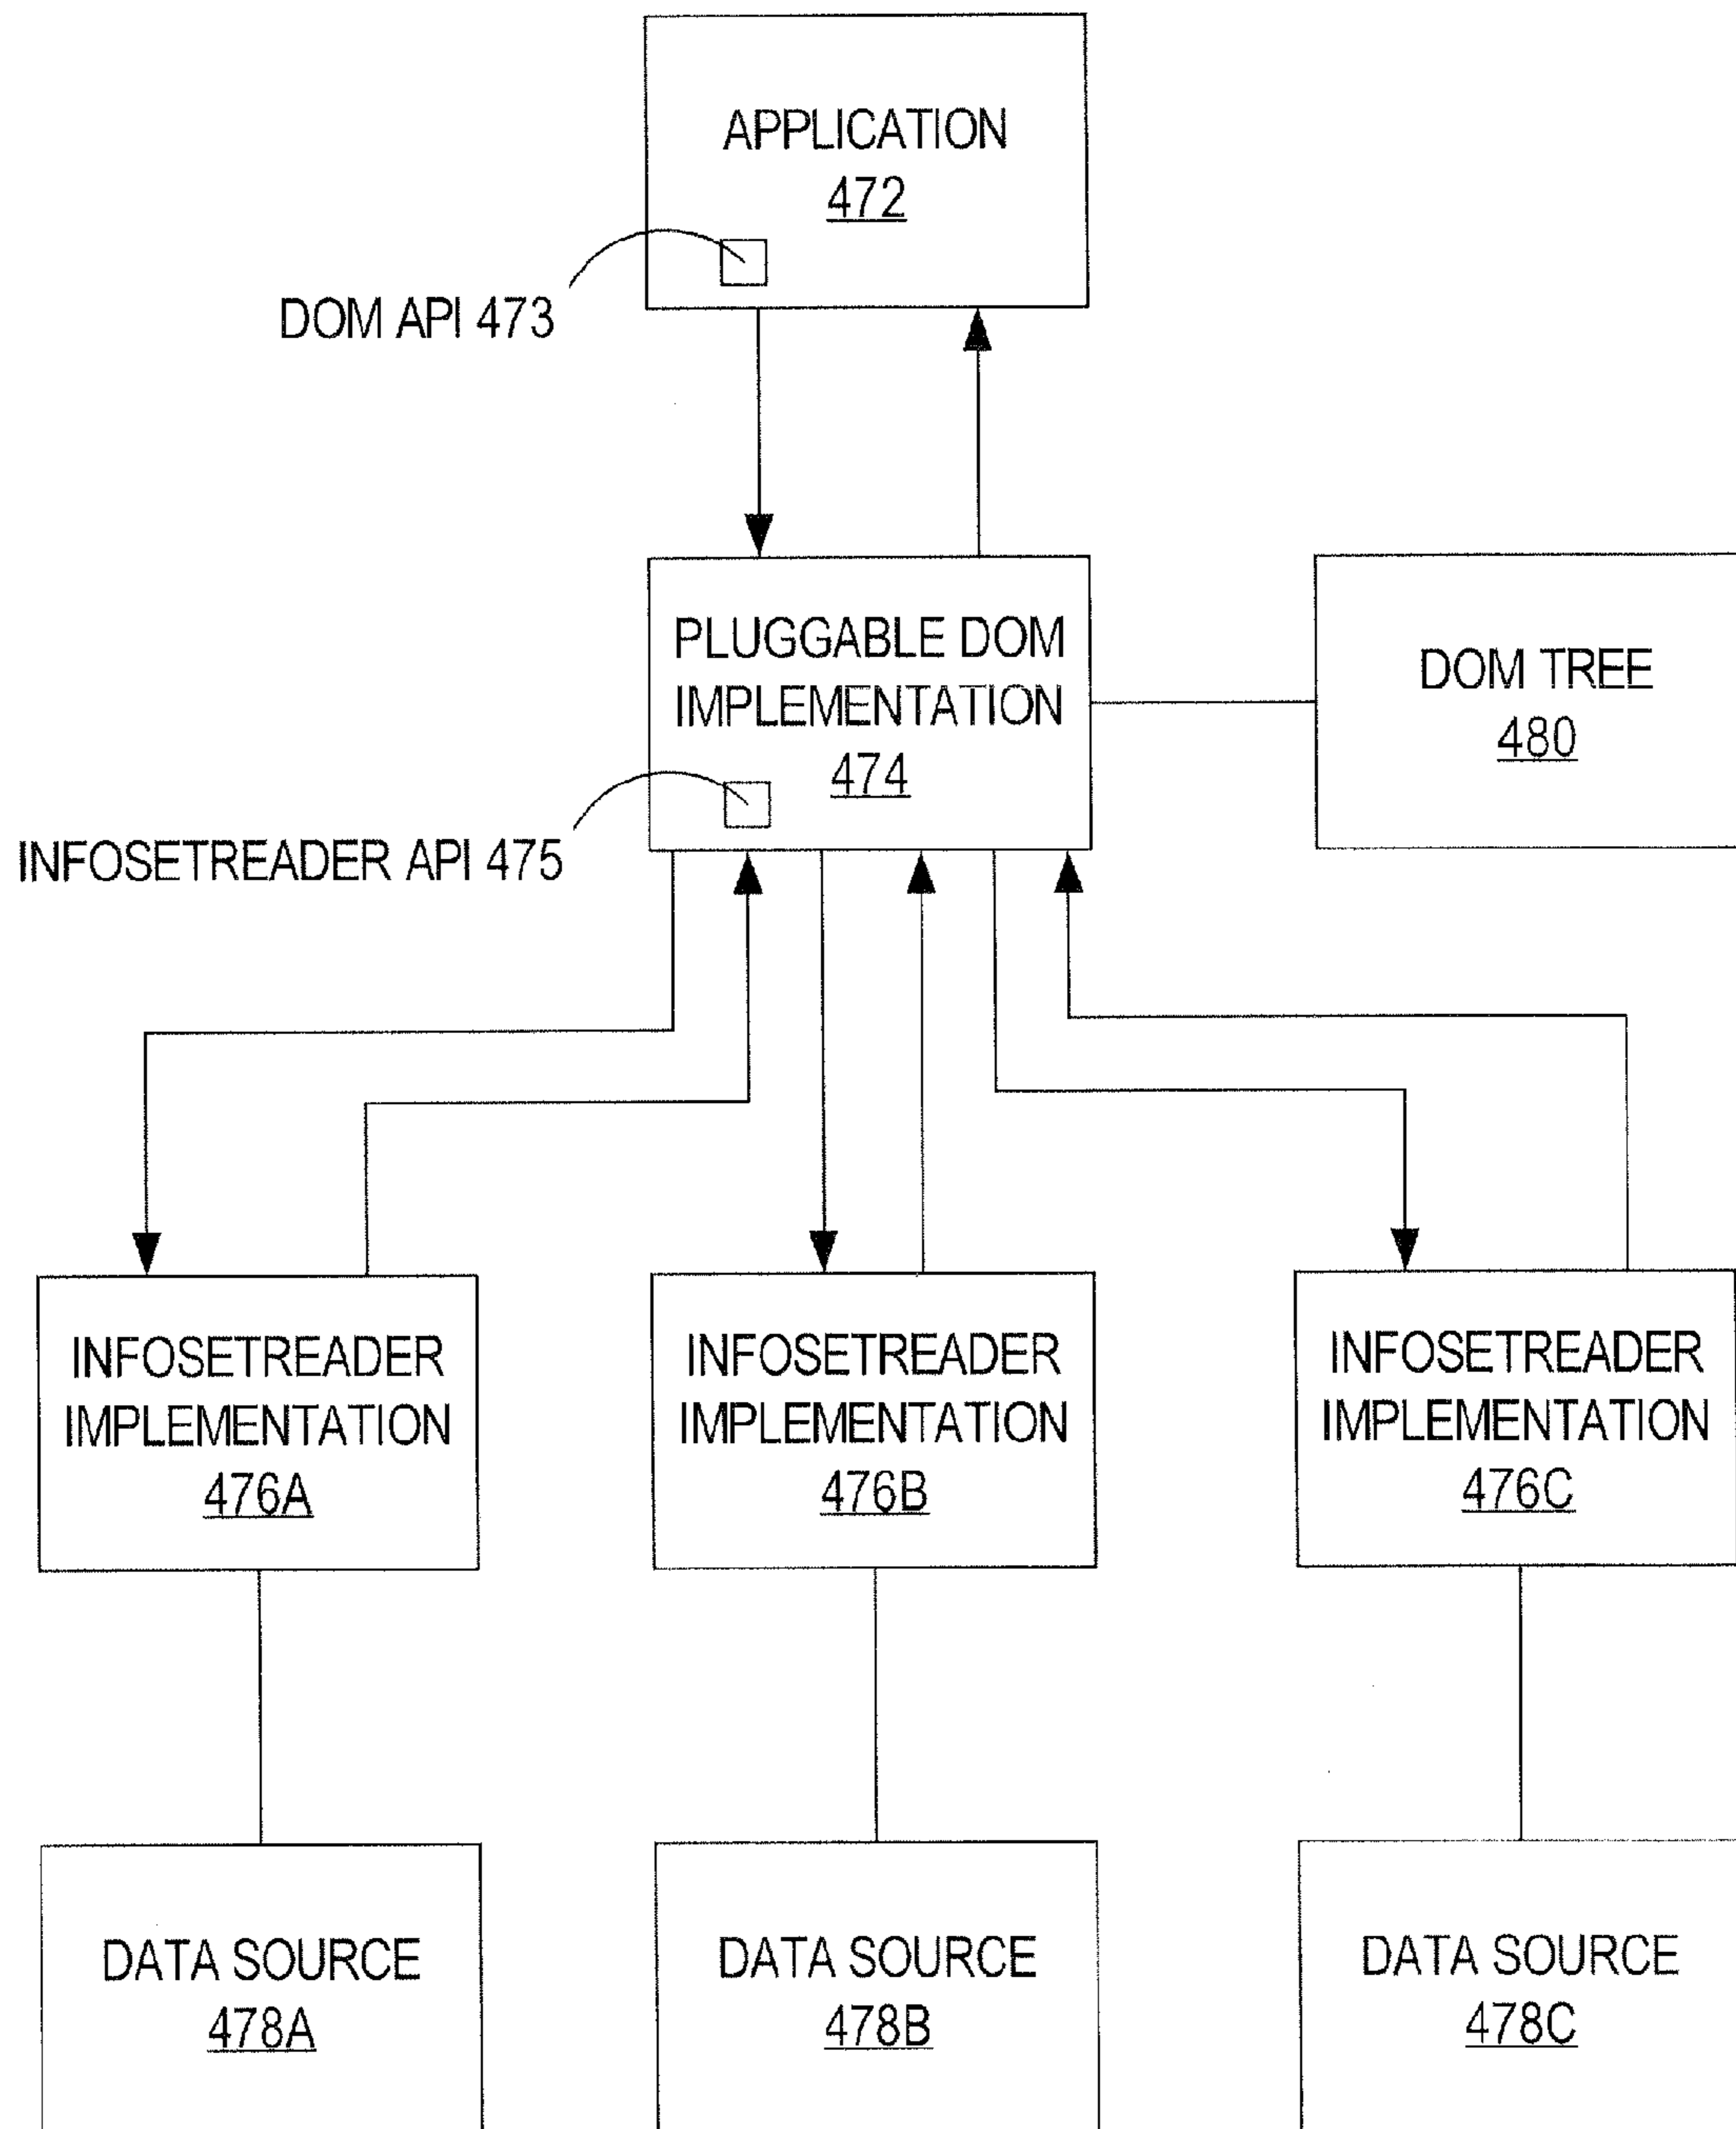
APPLICATION
472

DOM API 473

PLUGGABLE DOM IMPLEMENTATION
474

DOM TREE
480

INFOSETREADER API 475

INFOSETREADER IMPLEMENTATION
476A

INFOSETREADER IMPLEMENTATION
476B

INFOSETREADER IMPLEMENTATION
476C

DATA SOURCE
478A

DATA SOURCE
478B

DATA SOURCE
478C